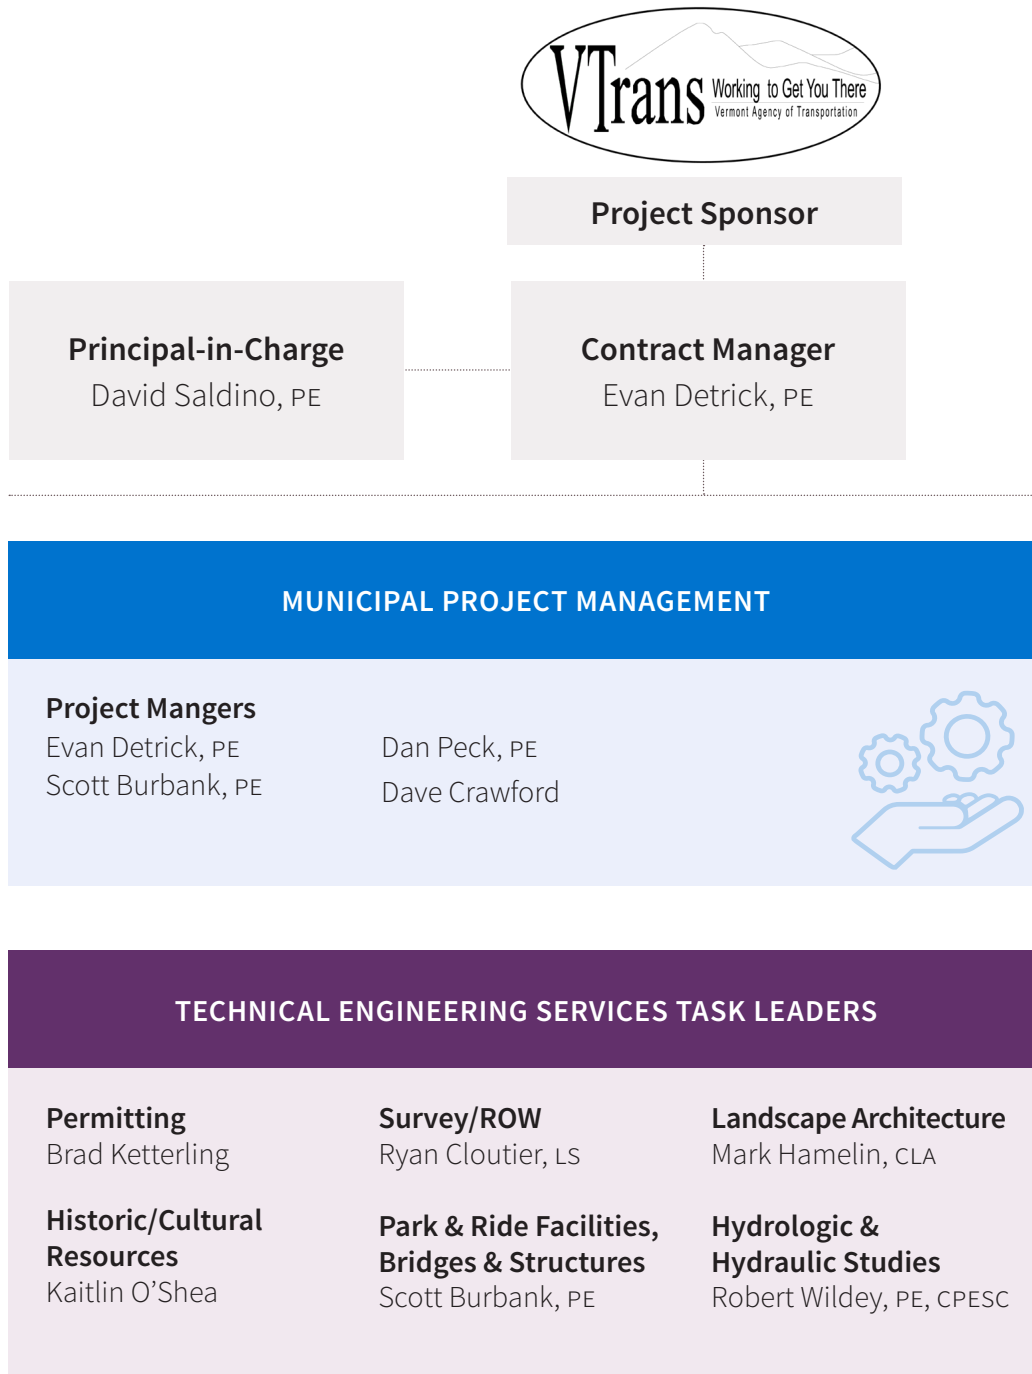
VTrans Working to Get You There
Vermont Agency of Transportation

Project Sponsor

Principal-in-Charge
David Saldino, PE

Contract Manager
Evan Detrick, PE

MUNICIPAL PROJECT MANAGEMENT

Project Mangers
Evan Detrick, PE
Scott Burbank, PE

Dan Peck, PE
Dave Crawford

TECHNICAL ENGINEERING SERVICES TASK LEADERS

Permitting
Brad Ketterling

Historic/Cultural Resources
Kaitlin O'Shea

Survey/ROW
Ryan Cloutier, LS

Park & Ride Facilities, Bridges & Structures
Scott Burbank, PE

Landscape Architecture
Mark Hamelin, CLA

Hydrologic & Hydraulic Studies
Robert Wildey, PE, CPESC